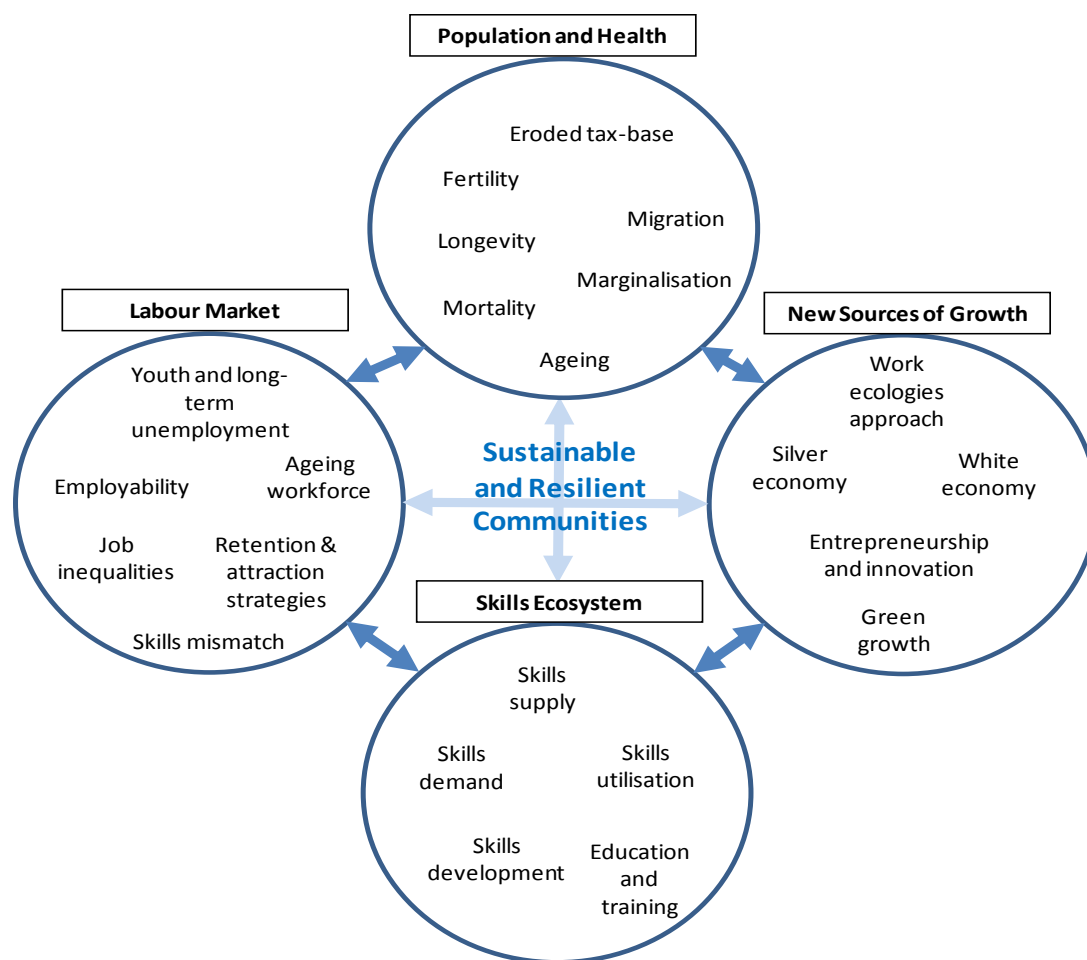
Population and Health

Eroded tax-base

Fertility

Migration

Longevity

Marginalisation

Mortality

Ageing

Labour Market

Youth and long-term unemployment

Employability

Ageing workforce

Job inequalities

Retention & attraction strategies

Skills mismatch

New Sources of Growth

Work ecologies approach

Silver economy

White economy

Entrepreneurship and innovation

Green growth

Sustainable and Resilient Communities

Skills Ecosystem

Skills supply

Skills demand

Skills utilisation

Skills development

Education and training